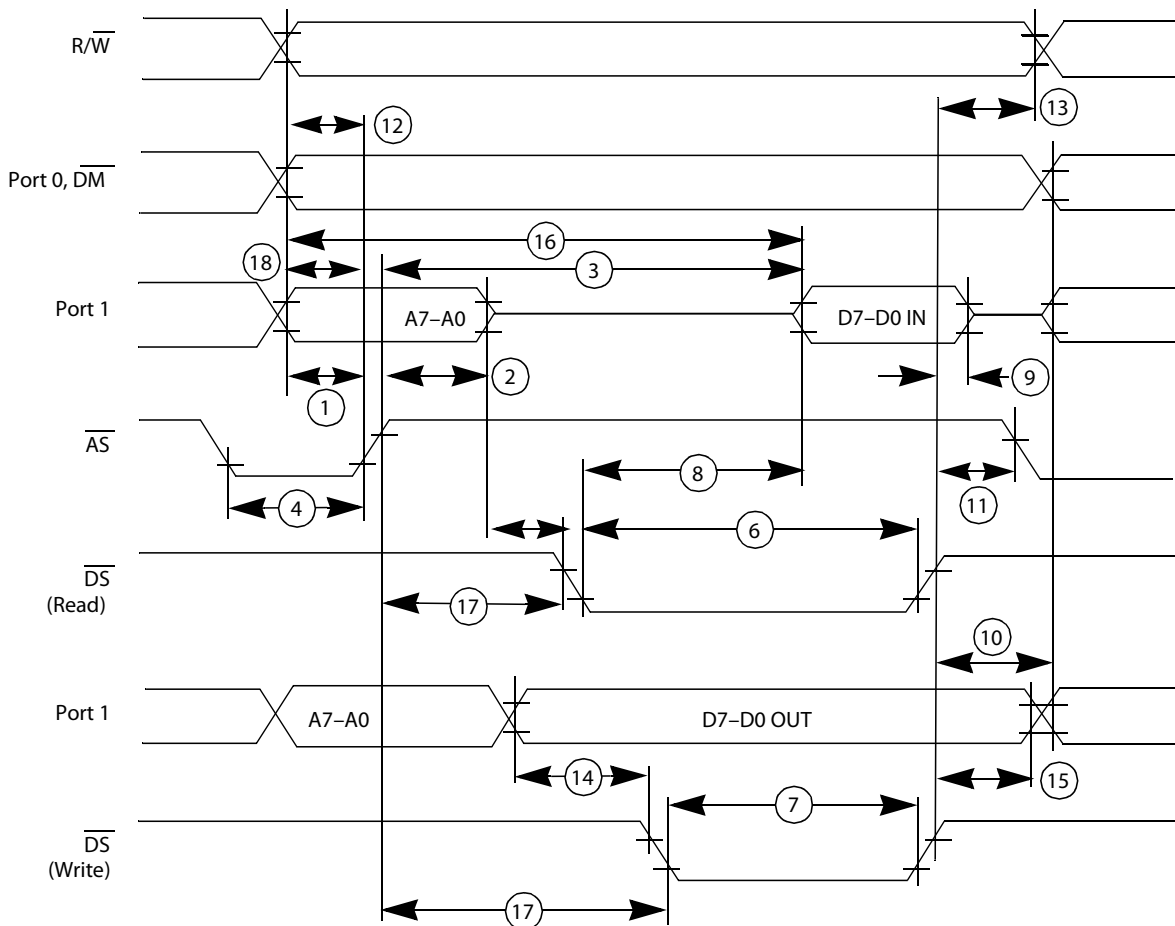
$R/\overline{W}$

12

13

Port 0, $\overline{DM}$

16

18

3

Port 1

A7–A0

D7–D0 IN

2

9

1

$\overline{AS}$

8

4

11

6

$\overline{DS}$ (Read)

17

10

Port 1

A7–A0

D7–D0 OUT

14

15

7

$\overline{DS}$ (Write)

17